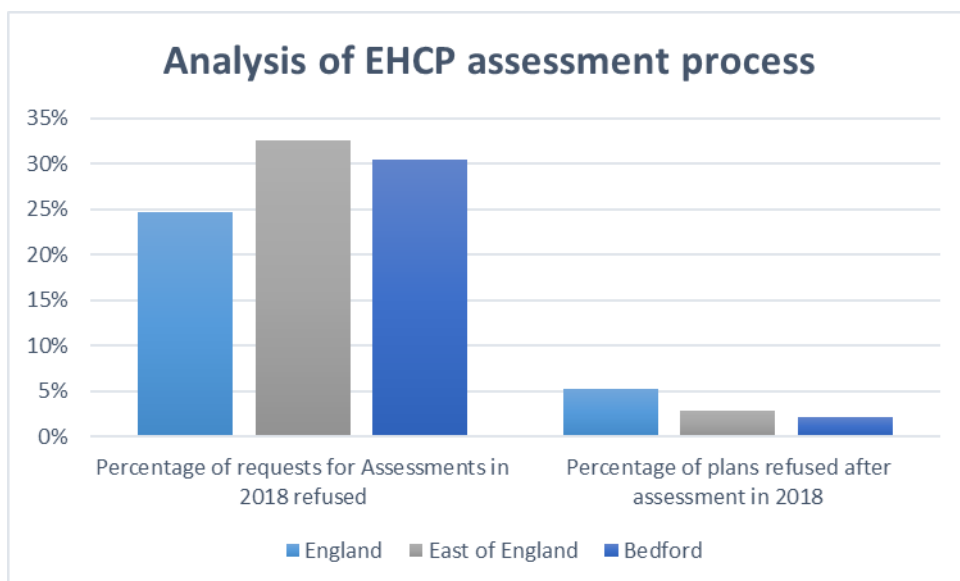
Analysis of EHCP assessment process

35%
30%
25%
20%
15%
10%
5%
0%

Percentage of requests for Assessments in 2018 refused

Percentage of plans refused after assessment in 2018

England East of England Bedford